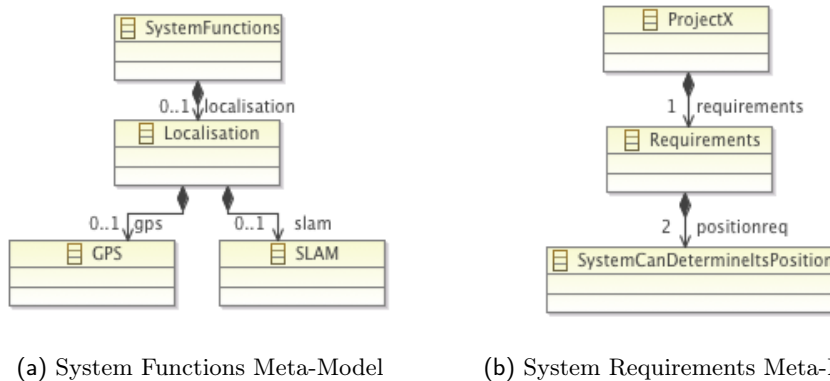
SystemFunctions

0..1 localisation

Localisation

0..1 gps

0..1 slam

GPS

SLAM

(a) System Functions Meta-Model

ProjectX

1 requirements

Requirements

2 positionreq

SystemCanDetermineItsPosition

(b) System Requirements Meta-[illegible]